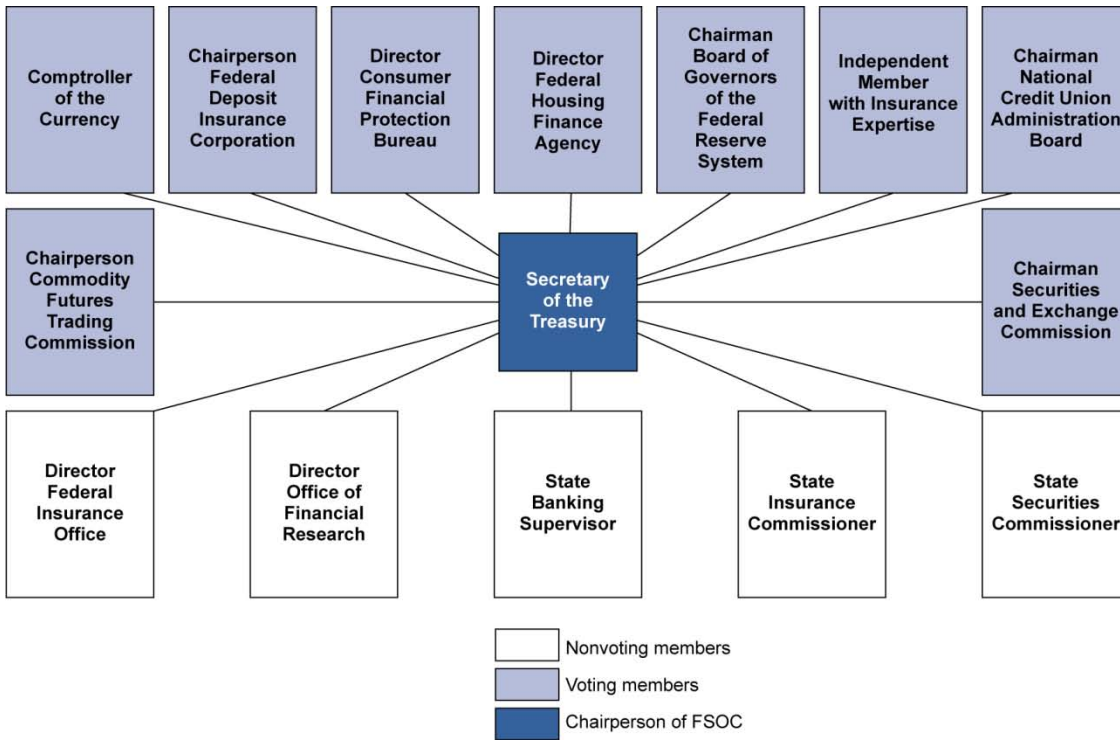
Comptroller of the Currency

Chairperson Federal Deposit Insurance Corporation

Director Consumer Financial Protection Bureau

Director Federal Housing Finance Agency

Chairman Board of Governors of the Federal Reserve System

Independent Member with Insurance Expertise

Chairman National Credit Union Administration Board

Chairperson Commodity Futures Trading Commission

Secretary of the Treasury

Chairman Securities and Exchange Commission

Director Federal Insurance Office

Director Office of Financial Research

State Banking Supervisor

State Insurance Commissioner

State Securities Commissioner

Nonvoting members

Voting members

Chairperson of FSOC